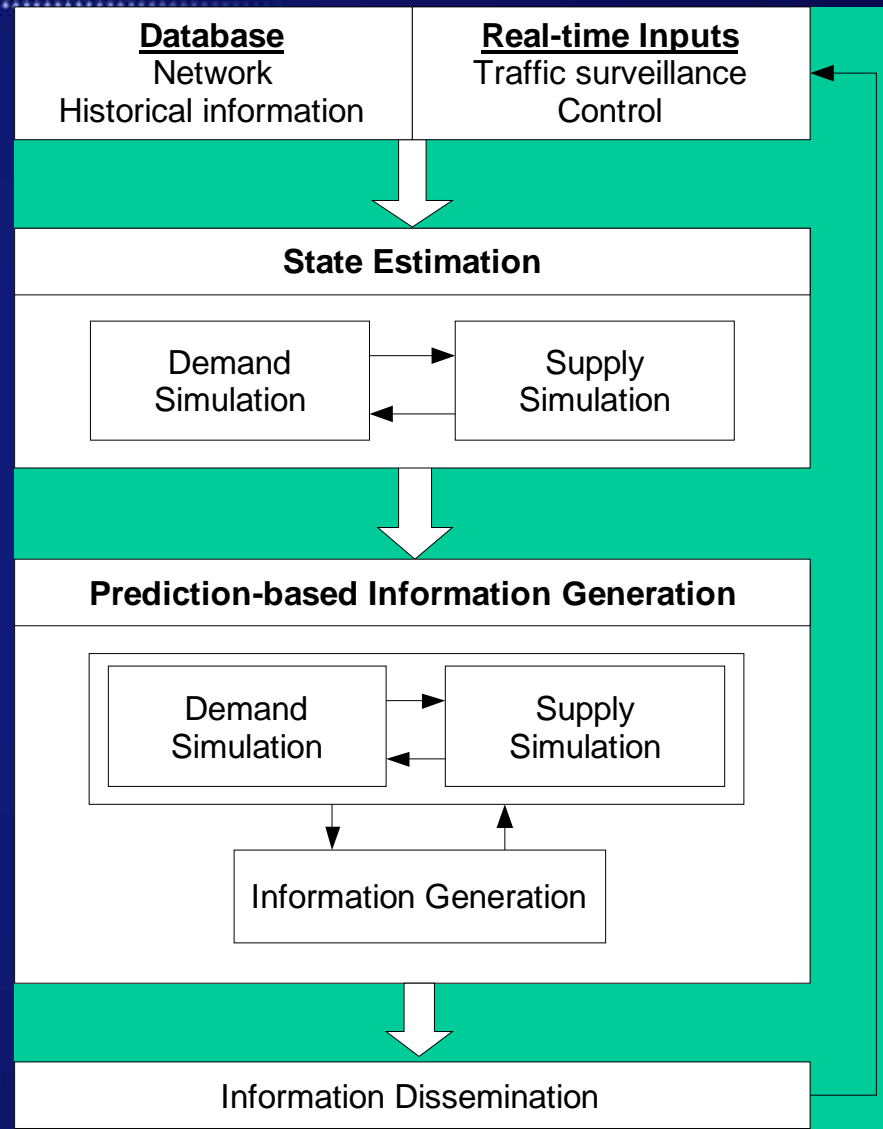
**Database**
Network
Historical information

**Real-time Inputs**
Traffic surveillance
Control

**State Estimation**

Demand Simulation

Supply Simulation

**Prediction-based Information Generation**

Demand Simulation

Supply Simulation

Information Generation

Information Dissemination